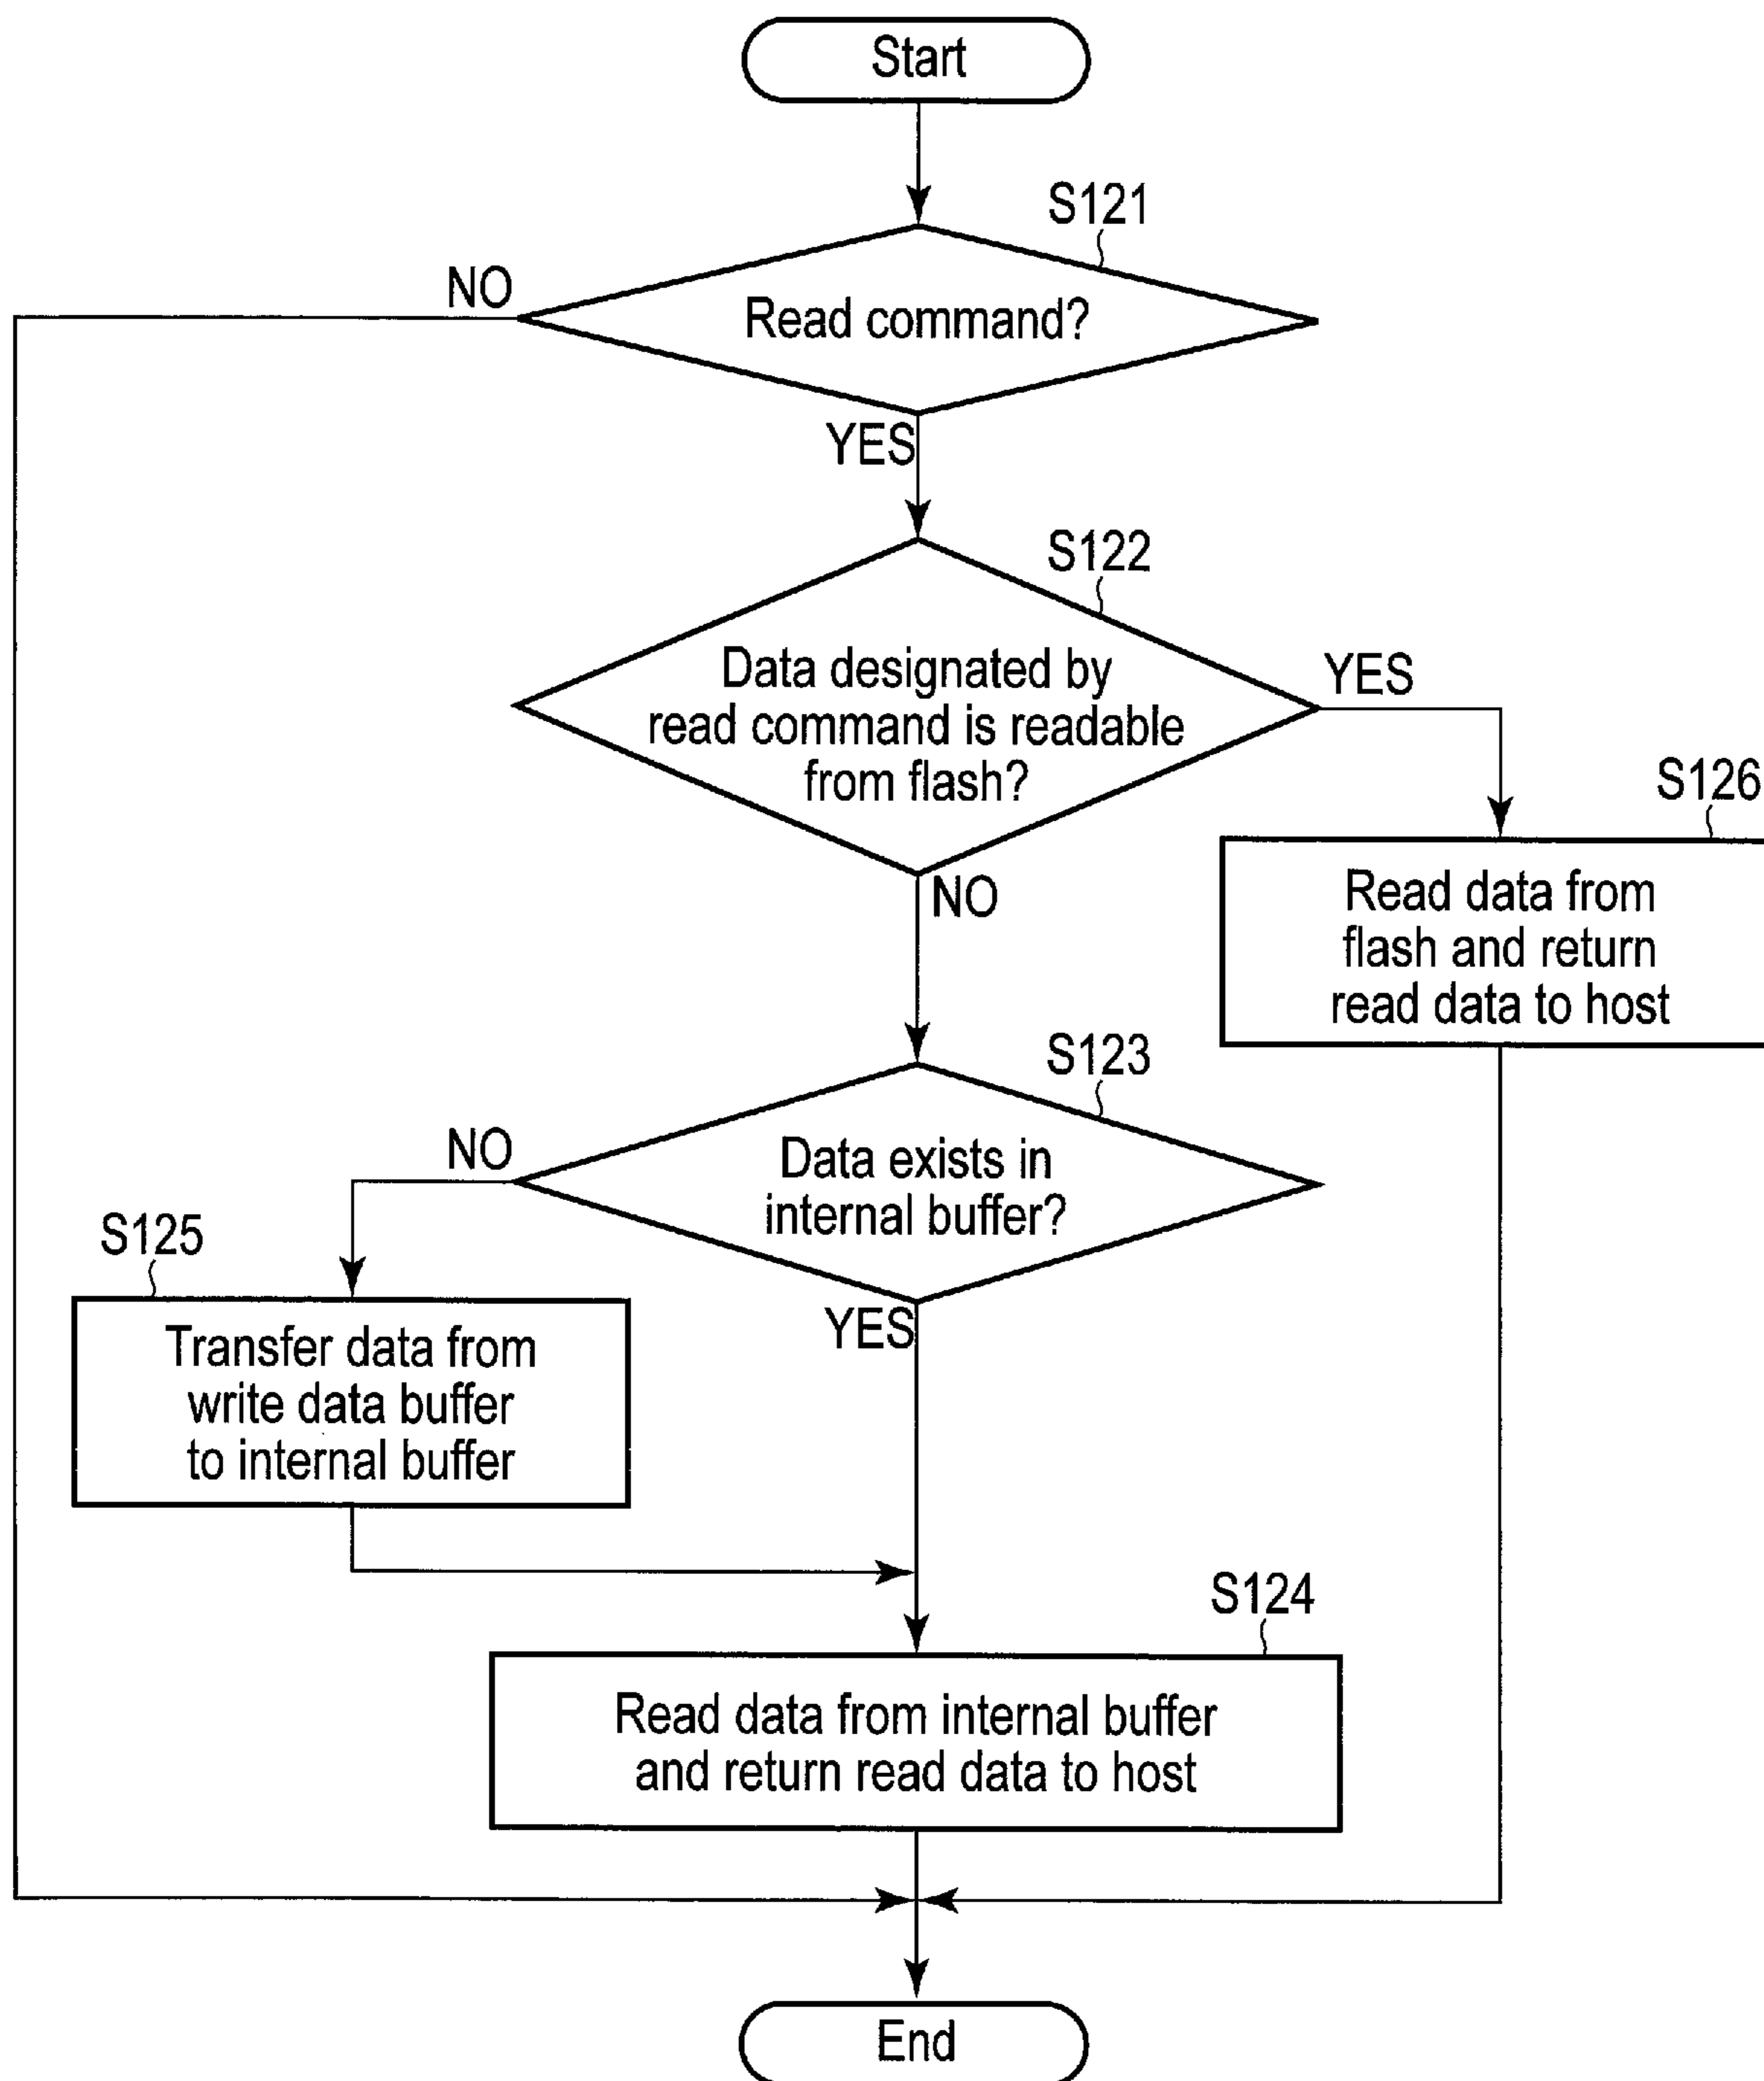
Start

S121

NO

Read command?

YES

S122

Data designated by read command is readable from flash?

YES

S126

Read data from flash and return read data to host

NO

S123

NO

Data exists in internal buffer?

S125

Transfer data from write data buffer to internal buffer

YES

S124

Read data from internal buffer and return read data to host

End